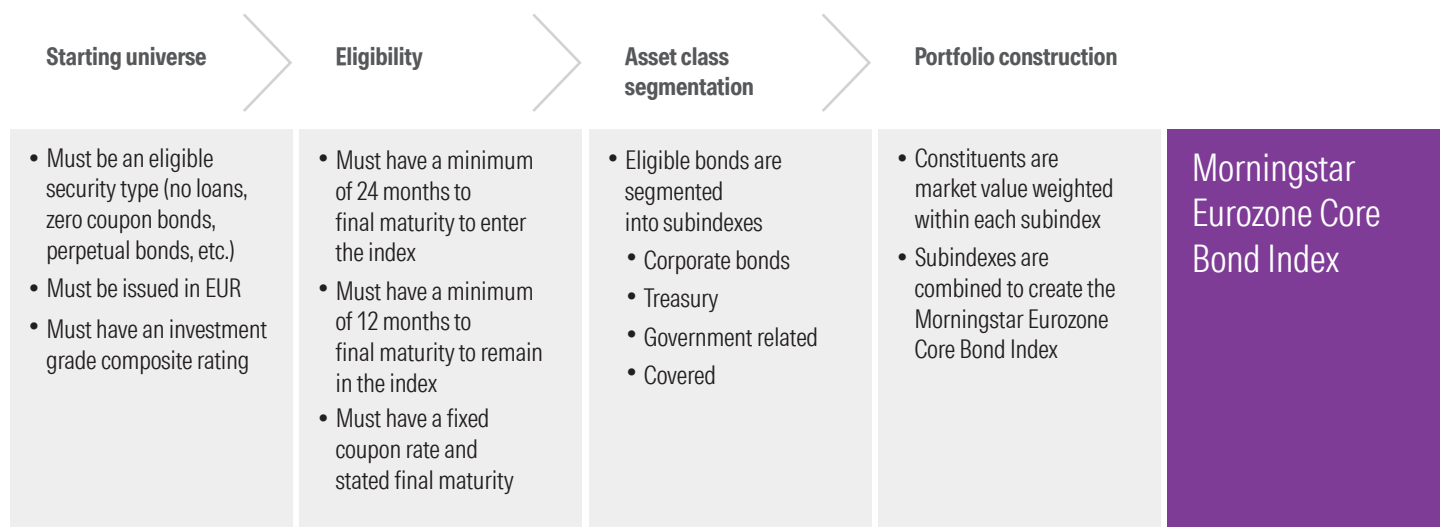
Starting universe

- Must be an eligible security type (no loans, zero coupon bonds, perpetual bonds, etc.)
- Must be issued in EUR
- Must have an investment grade composite rating

Eligibility

- Must have a minimum of 24 months to final maturity to enter the index
- Must have a minimum of 12 months to final maturity to remain in the index
- Must have a fixed coupon rate and stated final maturity

Asset class segmentation

- Eligible bonds are segmented into subindexes
  - Corporate bonds
  - Treasury
  - Government related
  - Covered

Portfolio construction

- Constituents are market value weighted within each subindex
- Subindexes are combined to create the Morningstar Eurozone Core Bond Index

Morningstar Eurozone Core Bond Index